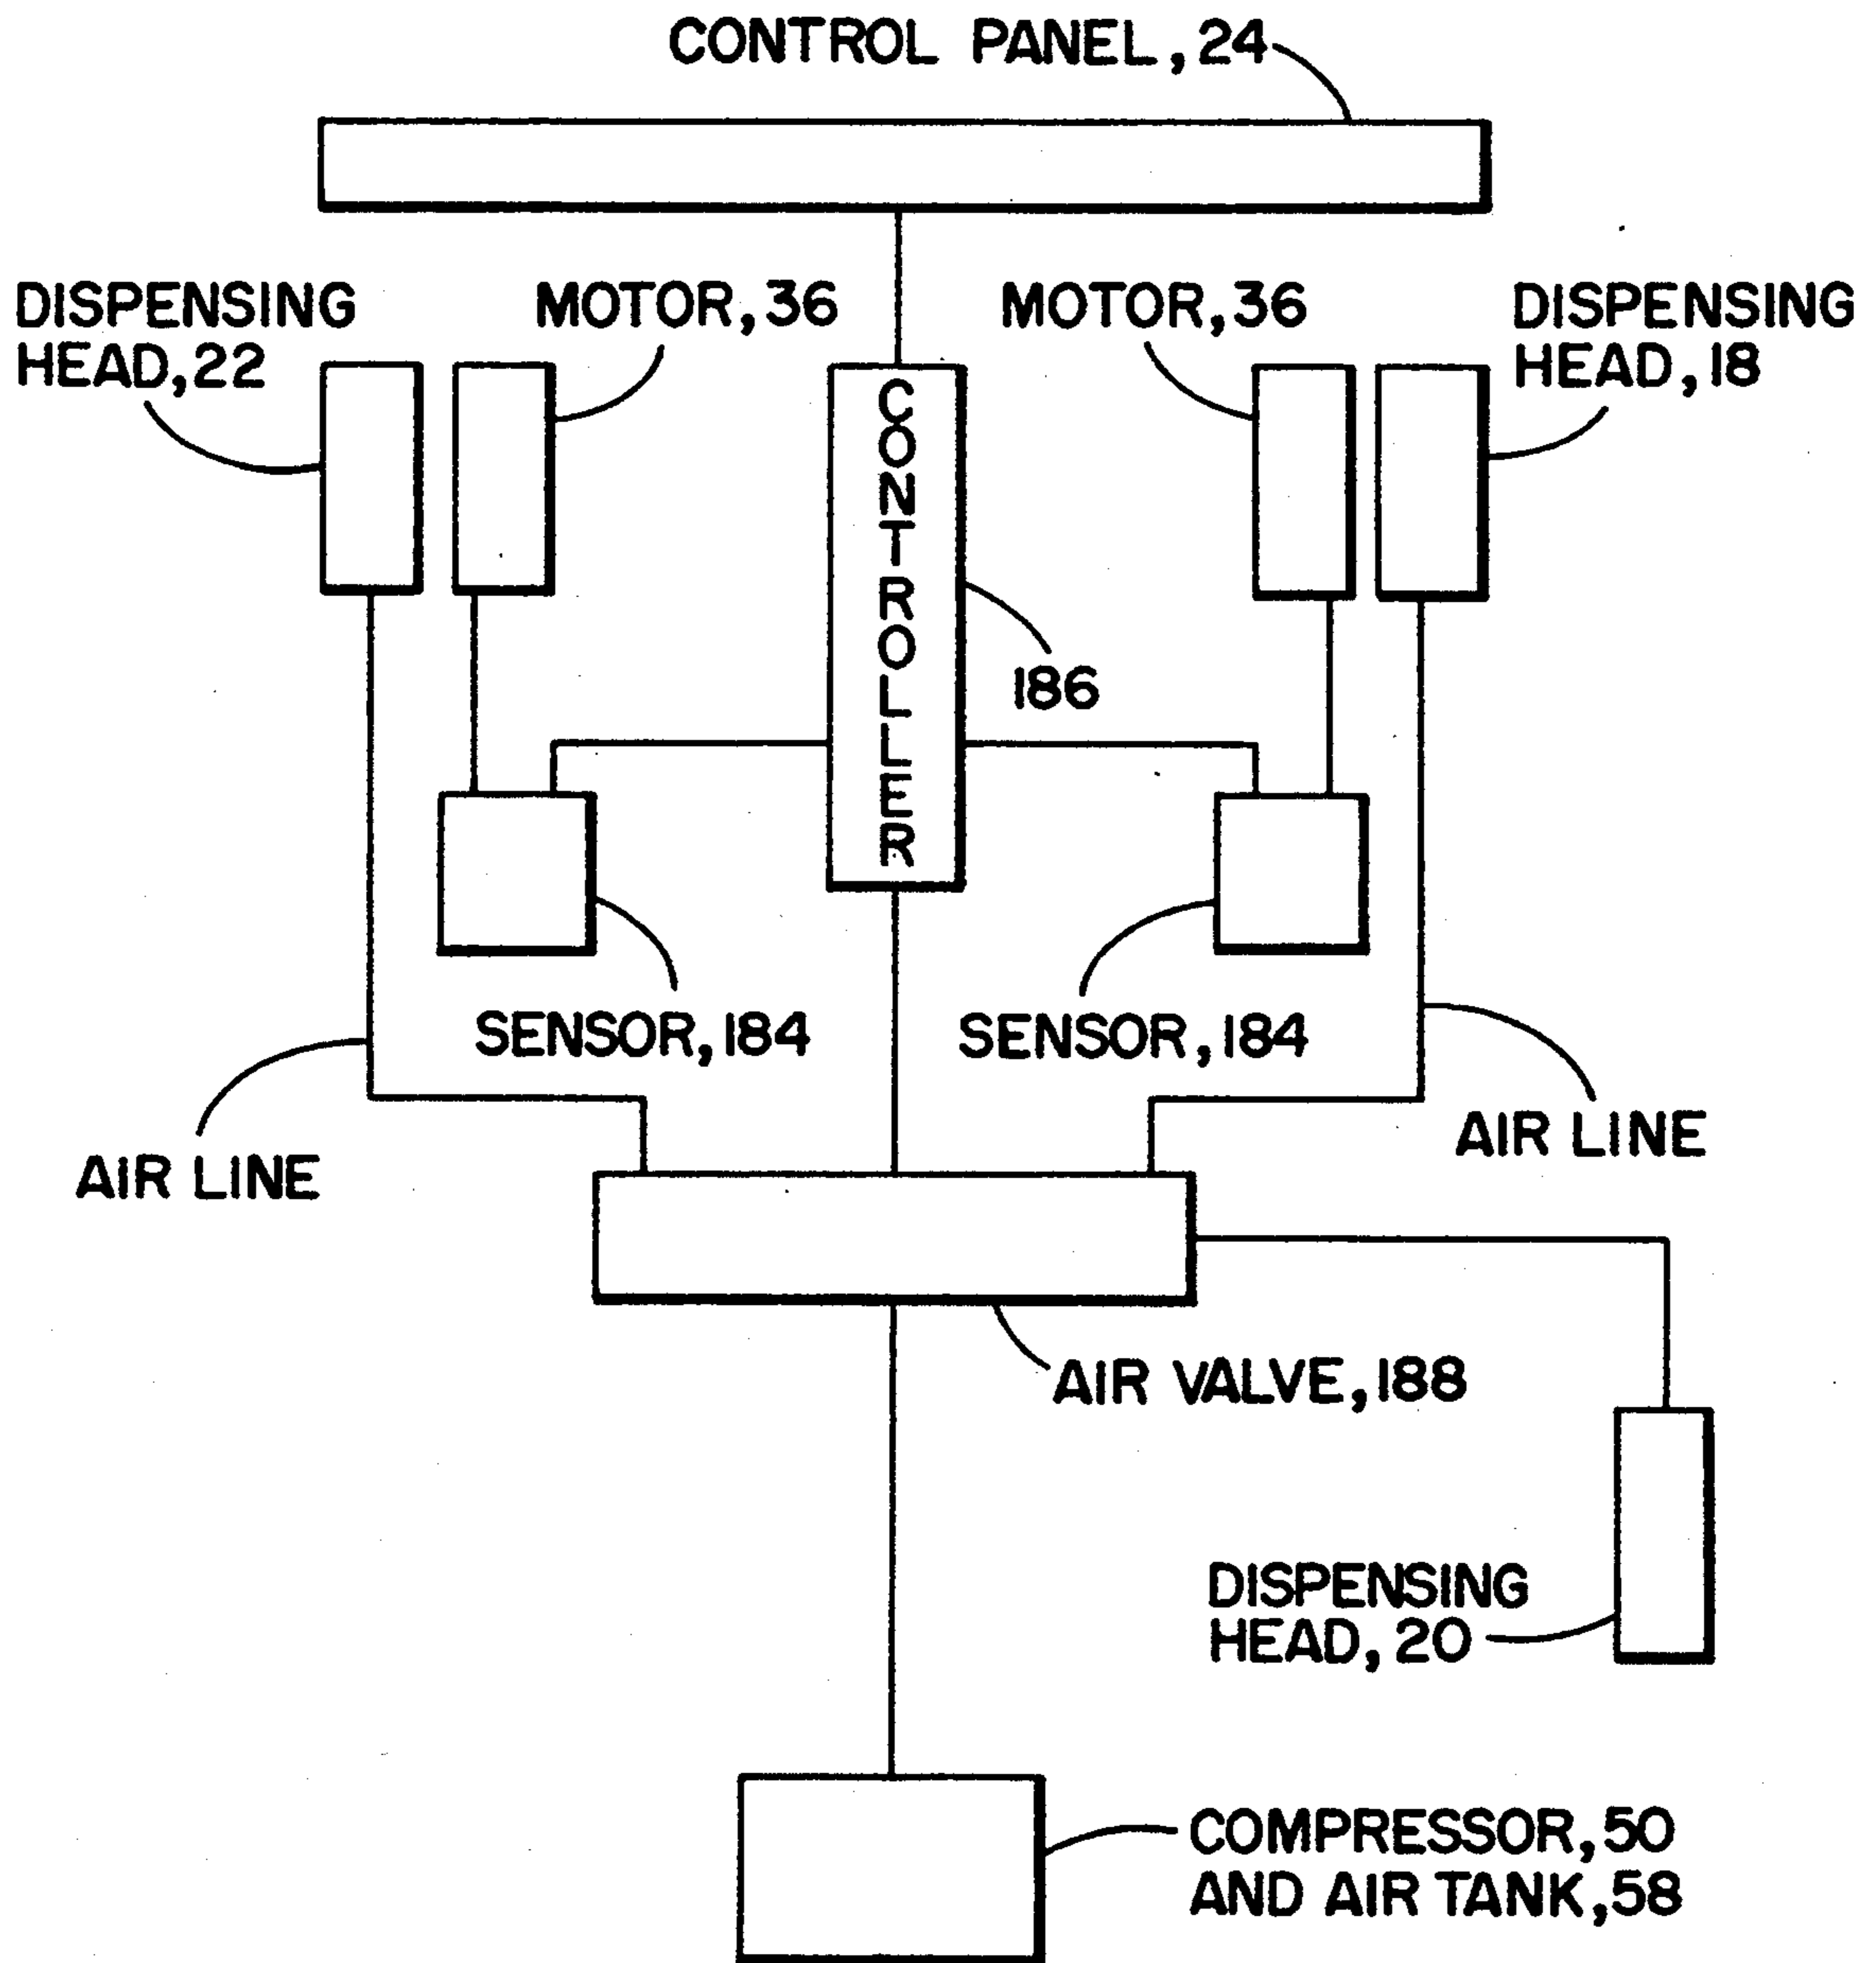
CONTROL PANEL, 24

DISPENSING HEAD, 22

MOTOR, 36

CONTROLLER

MOTOR, 36

DISPENSING HEAD, 18

186

SENSOR, 184

SENSOR, 184

AIR LINE

AIR LINE

AIR VALVE, 188

DISPENSING HEAD, 20

COMPRESSOR, 50 AND AIR TANK, 58